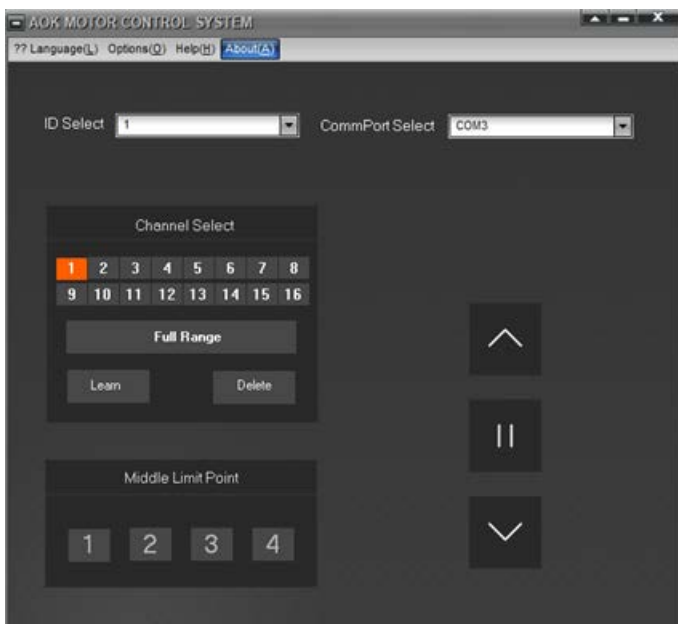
AOK MOTOR CONTROL SYSTEM

?? Language(L) Options(O) Help(H) About(A)

ID Select 1

CommPort Select COM3

Channel Select

1 2 3 4 5 6 7 8
9 10 11 12 13 14 15 16

Full Range

Learn

Delete

Middle Limit Point

1 2 3 4